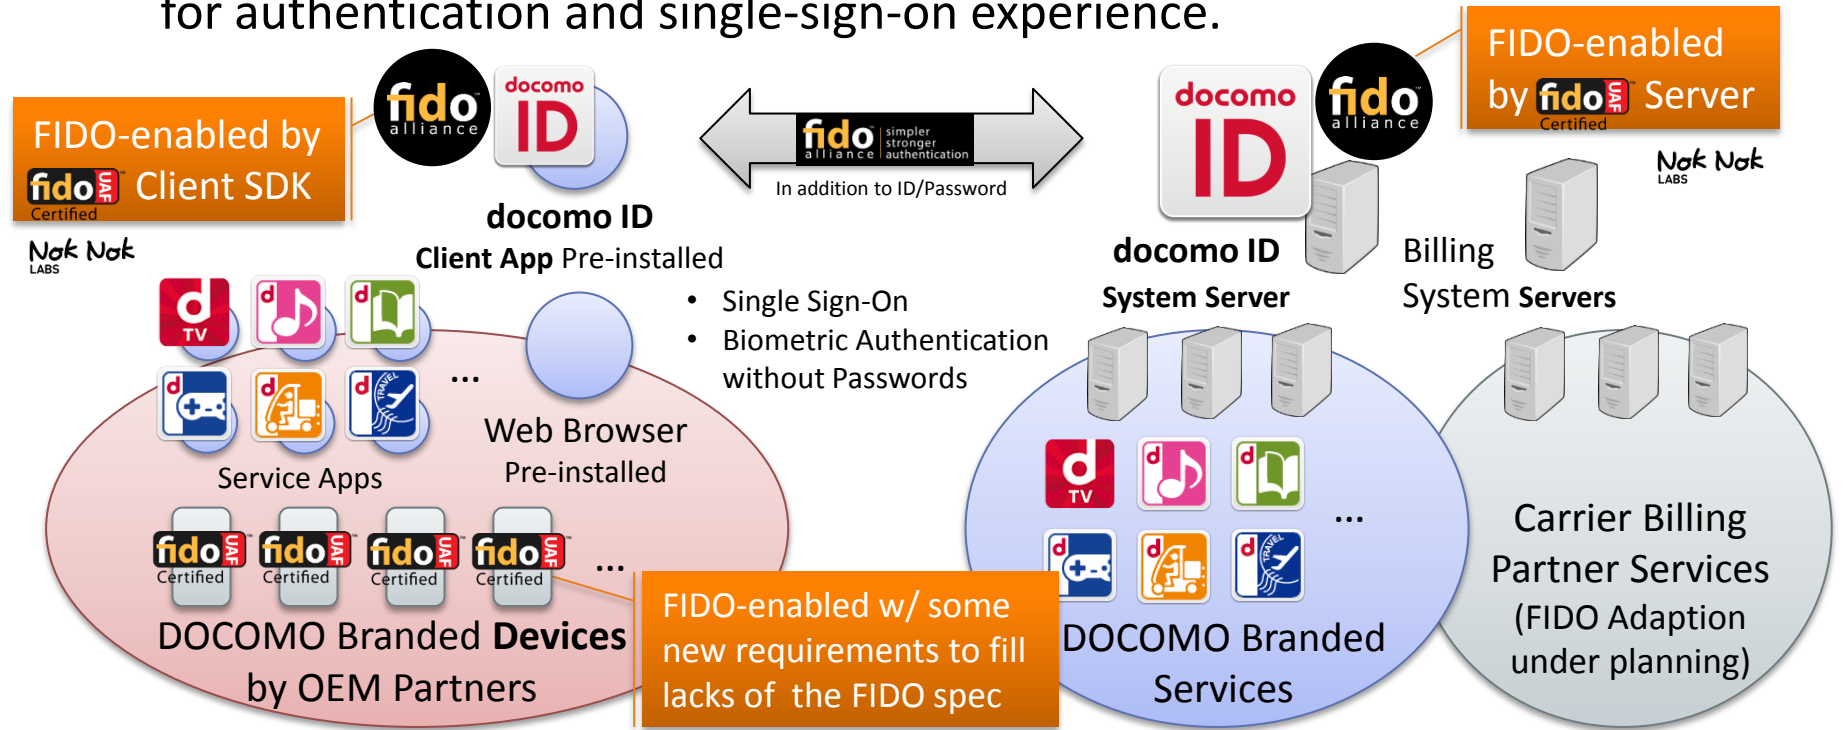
for authentication and single-sign-on experience.

FIDO-enabled by fido UAF Certified Client SDK

Nok Nok LABS

fido alliance

docomo ID

docomo ID Client App Pre-installed

fido alliance simpler stronger authentication

In addition to ID/Password

docomo ID

fido alliance

FIDO-enabled by fido UAF Certified Server

Nok Nok LABS

docomo ID System Server

Billing System Servers

d TV

...

Service Apps

Web Browser Pre-installed

• Single Sign-On
• Biometric Authentication without Passwords

fido UAF Certified

fido UAF Certified

fido UAF Certified

fido UAF Certified

...

DOCOMO Branded Devices by OEM Partners

FIDO-enabled w/ some new requirements to fill lacks of the FIDO spec

d TV

...

DOCOMO Branded Services

Carrier Billing Partner Services (FIDO Adaption under planning)